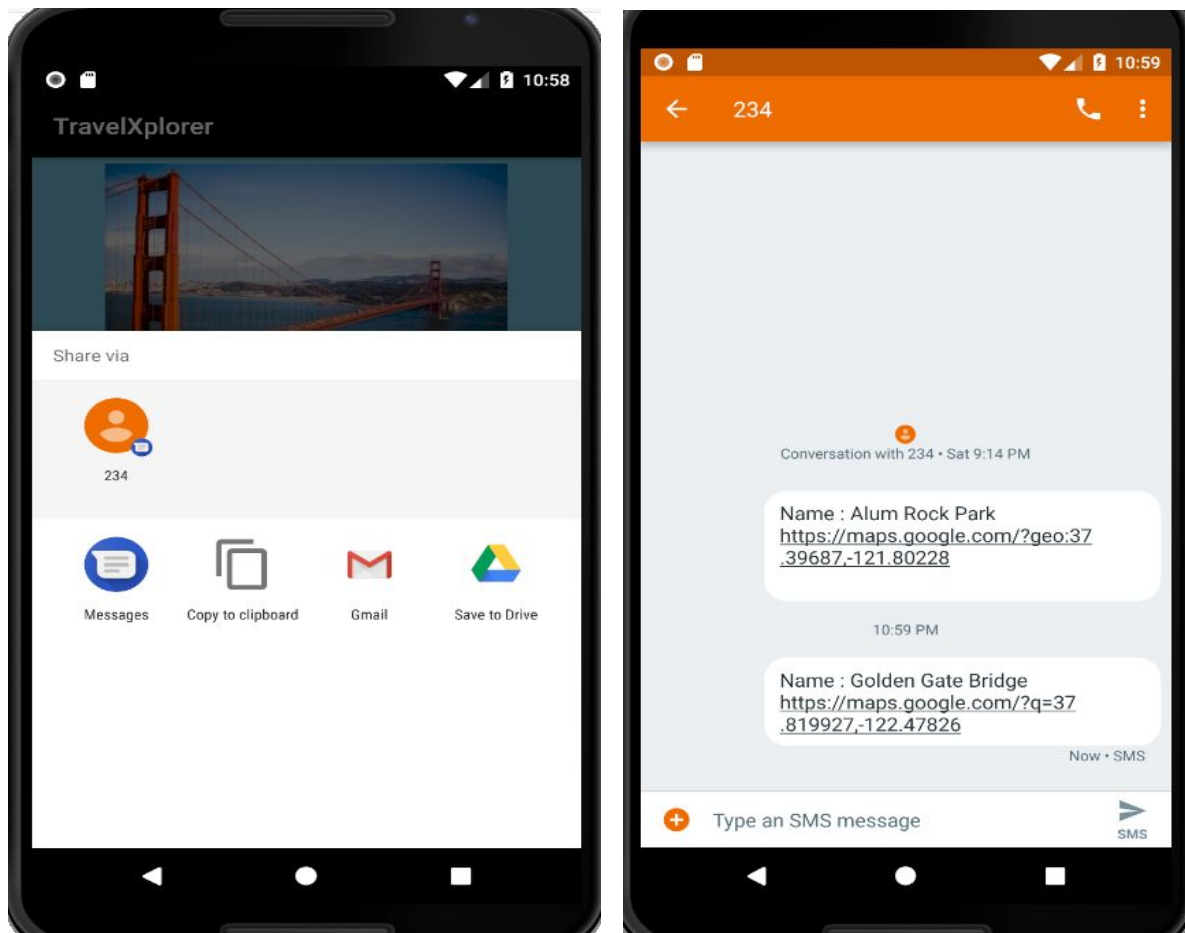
10:58

TravelXplorer

Share via

234

Messages

Copy to clipboard

Gmail

Save to Drive

10:59

234

Conversation with 234 • Sat 9:14 PM

Name : Alum Rock Park
https://maps.google.com/?geo:37.39687,-121.80228

10:59 PM

Name : Golden Gate Bridge
https://maps.google.com/?q=37.819927,-122.47826

Now • SMS

Type an SMS message

SMS